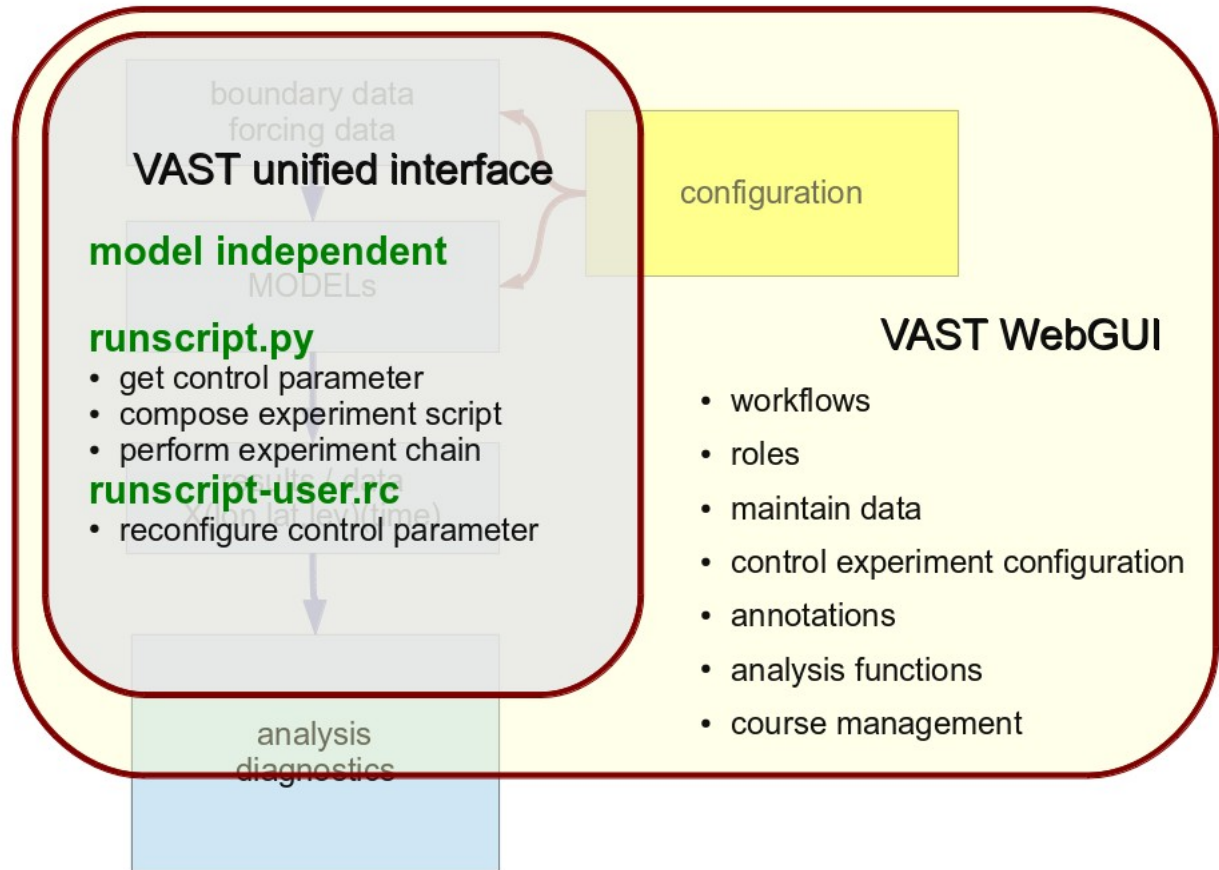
boundary data
forcing data

VAST unified interface

configuration

model independent

MODELs

runscript.py

- get control parameter
- compose experiment script
- perform experiment chain

results / data
X(lon,lat,lev)(time)

runscript-user.rc

- reconfigure control parameter

VAST WebGUI

- workflows
- roles
- maintain data
- control experiment configuration
- annotations
- analysis functions
- course management

analysis
diagnostics